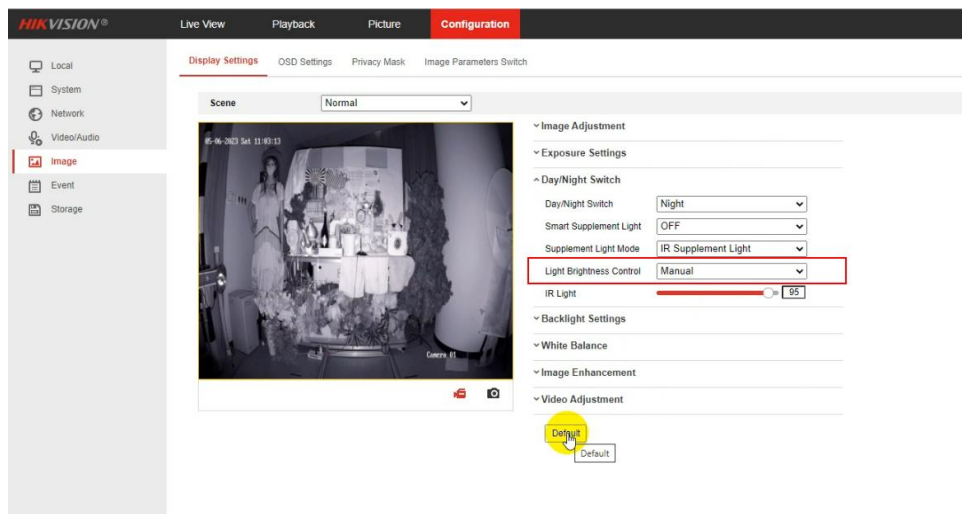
HIKVISION®
Live View
Playback
Picture
Configuration

Local
System
Network
Video/Audio
Image
Event
Storage

Display Settings
OSD Settings
Privacy Mask
Image Parameters Switch

Scene
Normal

05-06-2023 Sat 11:03:13
Camera 01

Image Adjustment
Exposure Settings
Day/Night Switch
Day/Night Switch
Night
Smart Supplement Light
OFF
Supplement Light Mode
IR Supplement Light
Light Brightness Control
Manual
IR Light
95
Backlight Settings
White Balance
Image Enhancement
Video Adjustment

Default
Default